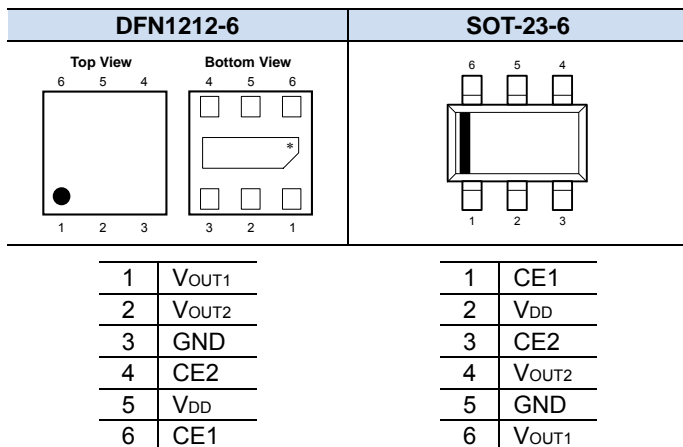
| DFN1212-6 | SOT-23-6 |
|---|---|

Top View
6 5 4
1 2 3

Bottom View
4 5 6
*
3 2 1

6 5 4
1 2 3

| 1 | $V_{OUT1}$ |
|---|---|
| 2 | $V_{OUT2}$ |
| 3 | GND |
| 4 | CE2 |
| 5 | $V_{DD}$ |
| 6 | CE1 |

| 1 | CE1 |
|---|---|
| 2 | $V_{DD}$ |
| 3 | CE2 |
| 4 | $V_{OUT2}$ |
| 5 | GND |
| 6 | $V_{OUT1}$ |